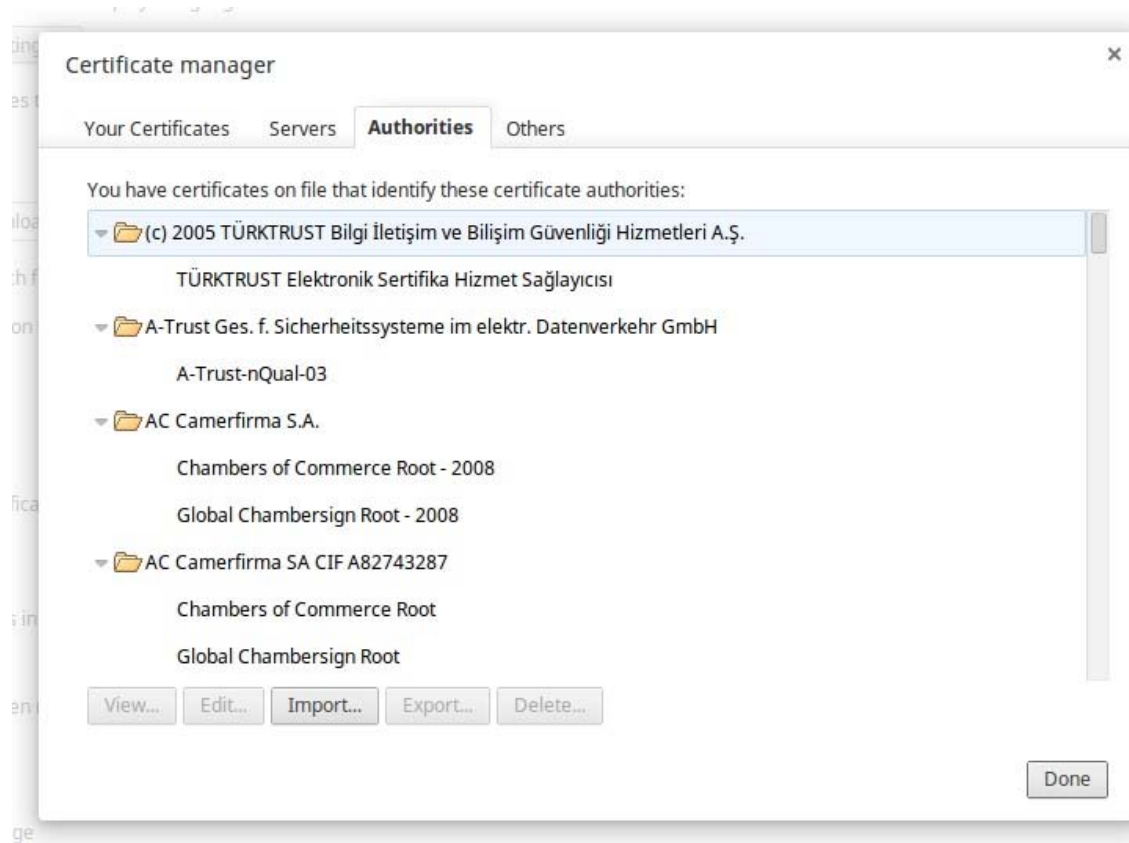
Certificate manager

×

Your Certificates Servers **Authorities** Others

You have certificates on file that identify these certificate authorities:

(c) 2005 TÜRKTRUST Bilgi İletişim ve Bilişim Güvenliği Hizmetleri A.Ş.

TÜRKTRUST Elektronik Sertifika Hizmet Sağlayıcısı

A-Trust Ges. f. Sicherheitssysteme im elektr. Datenverkehr GmbH

A-Trust-nQual-03

AC Camerfirma S.A.

Chambers of Commerce Root - 2008

Global Chambersign Root - 2008

AC Camerfirma SA CIF A82743287

Chambers of Commerce Root

Global Chambersign Root

View... Edit... Import... Export... Delete...

Done